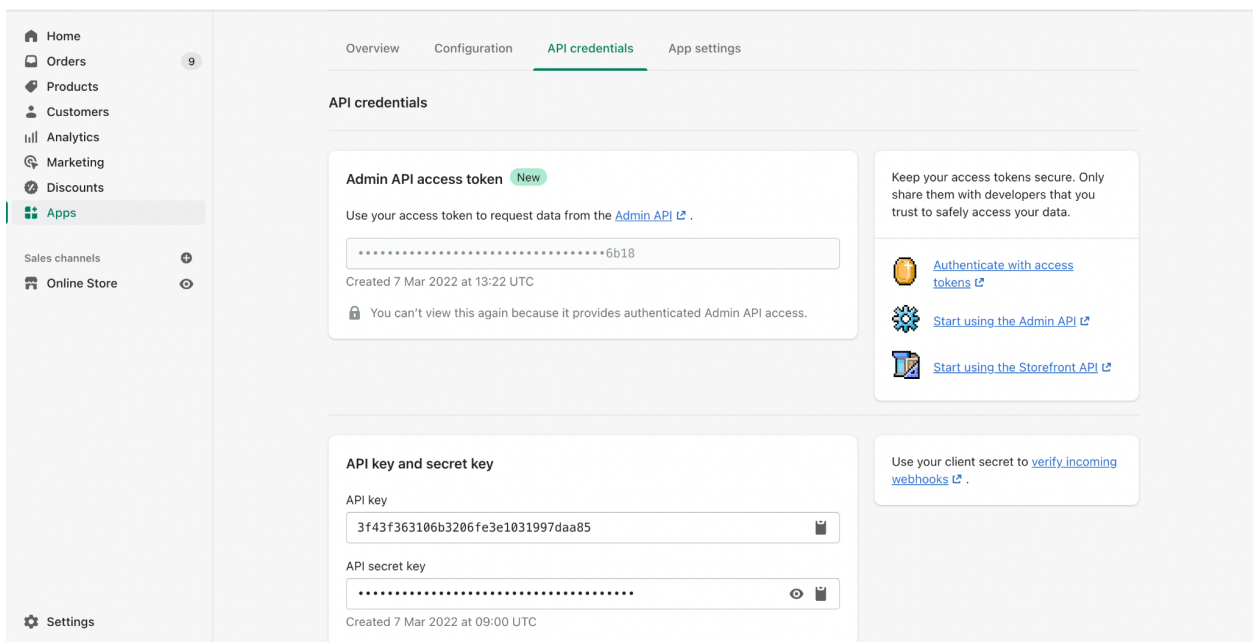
Home
Orders 9
Products
Customers
Analytics
Marketing
Discounts
Apps

Sales channels
Online Store

Settings

Overview Configuration API credentials App settings

API credentials

Admin API access token New

Use your access token to request data from the Admin API .

••••••••••••••••••••••••••••••••6b18

Created 7 Mar 2022 at 13:22 UTC

You can't view this again because it provides authenticated Admin API access.

Keep your access tokens secure. Only share them with developers that you trust to safely access your data.

Authenticate with access tokens

Start using the Admin API

Start using the Storefront API

API key and secret key

API key

3f43f363106b3206fe3e1031997daa85

API secret key

••••••••••••••••••••••••••••••••

Created 7 Mar 2022 at 09:00 UTC

Use your client secret to verify incoming webhooks .